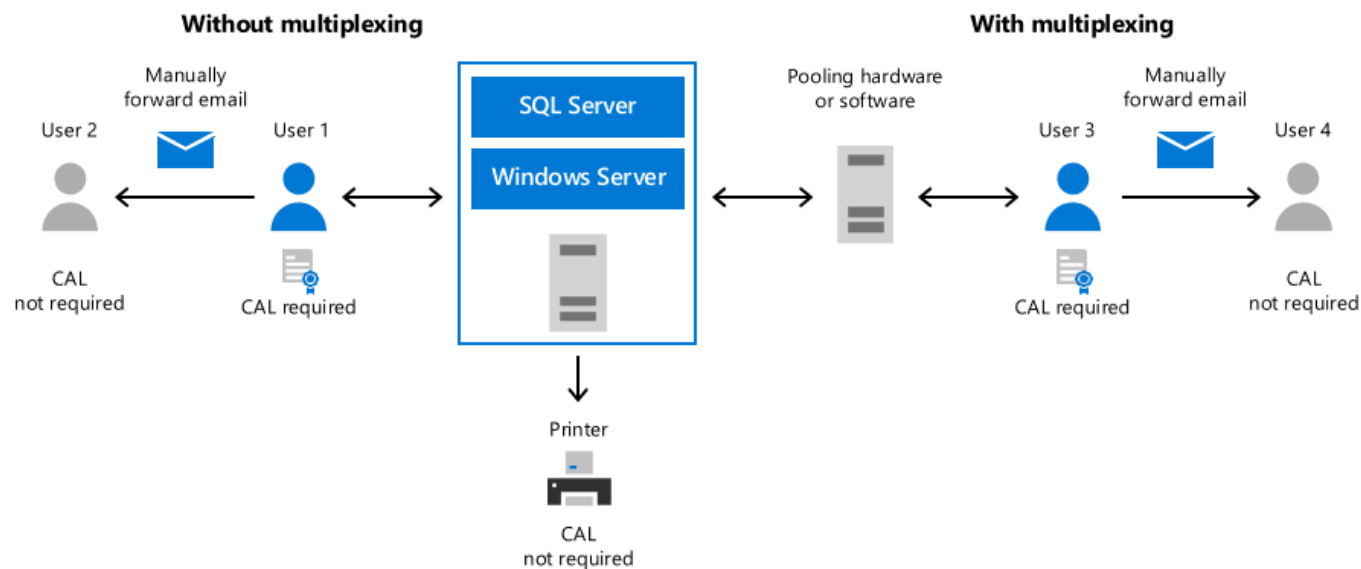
Without multiplexing

With multiplexing

Manually forward email

User 2

User 1

CAL not required

CAL required

SQL Server

Windows Server

Printer

CAL not required

Pooling hardware or software

Manually forward email

User 3

User 4

CAL required

CAL not required